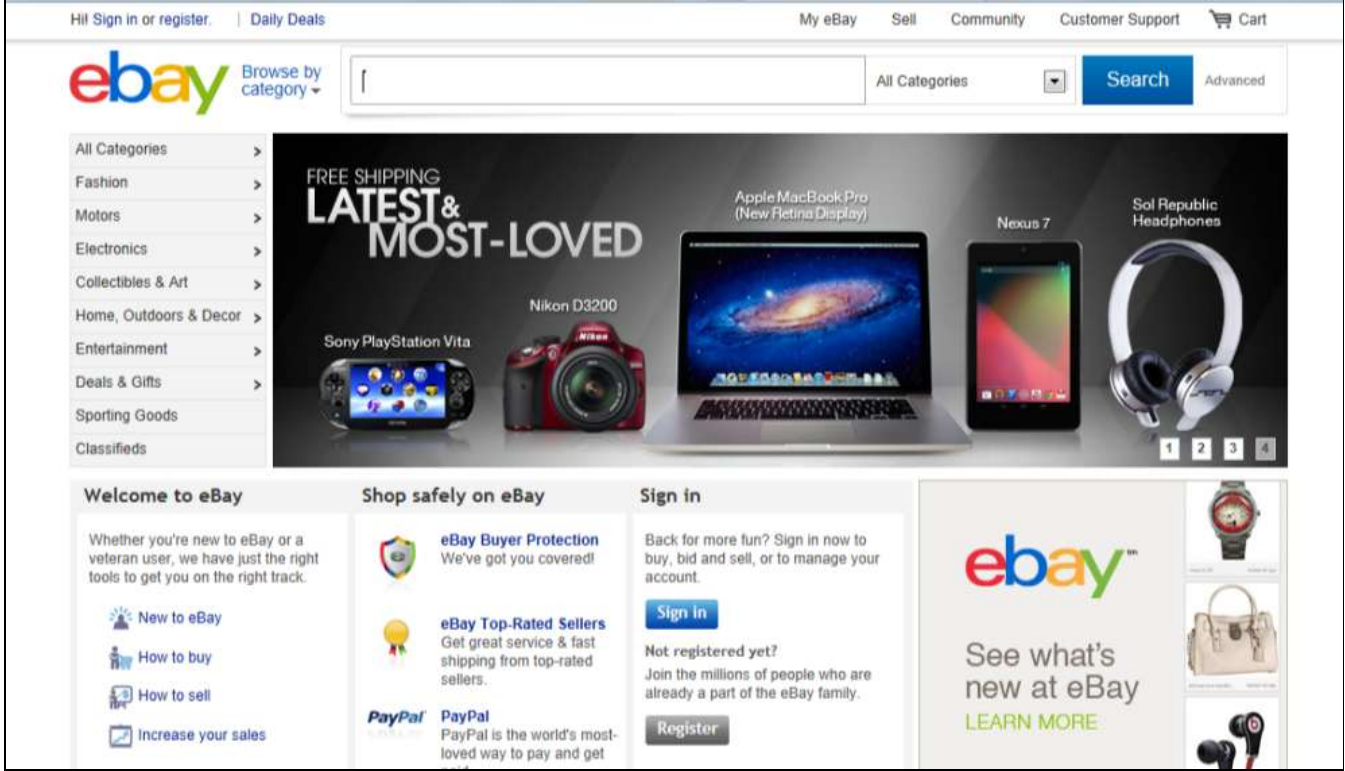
Hi! Sign in or register. | Daily Deals

My eBay Sell Community Customer Support Cart

ebay Browse by category

All Categories Search Advanced

All Categories
Fashion
Motors
Electronics
Collectibles & Art
Home, Outdoors & Decor
Entertainment
Deals & Gifts
Sporting Goods
Classifieds

FREE SHIPPING
LATEST & MOST-LOVED

Sony PlayStation Vita
Nikon D3200
Apple MacBook Pro (New Retina Display)
Nexus 7
Sol Republic Headphones

1 2 3 4

Welcome to eBay

Whether you're new to eBay or a veteran user, we have just the right tools to get you on the right track.

New to eBay
How to buy
How to sell
Increase your sales

Shop safely on eBay

eBay Buyer Protection
We've got you covered!

eBay Top-Rated Sellers
Get great service & fast shipping from top-rated sellers.

PayPal
PayPal
PayPal is the world's most-loved way to pay and get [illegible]

Sign in

Back for more fun? Sign in now to buy, bid and sell, or to manage your account.

Sign in

Not registered yet?
Join the millions of people who are already a part of the eBay family.

Register

ebay
See what's new at eBay
LEARN MORE